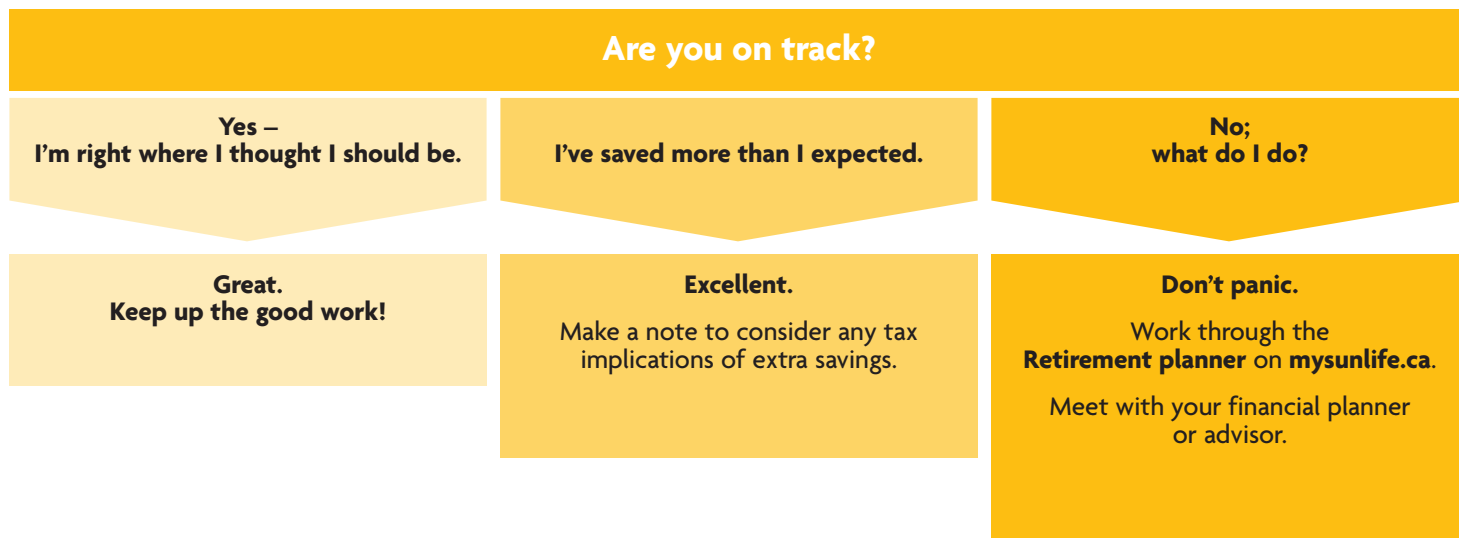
Are you on track?

Yes –
I'm right where I thought I should be.

Great.
Keep up the good work!

I've saved more than I expected.

Excellent.

Make a note to consider any tax implications of extra savings.

No;
what do I do?

Don't panic.

Work through the Retirement planner on mysunlife.ca.

Meet with your financial planner or advisor.